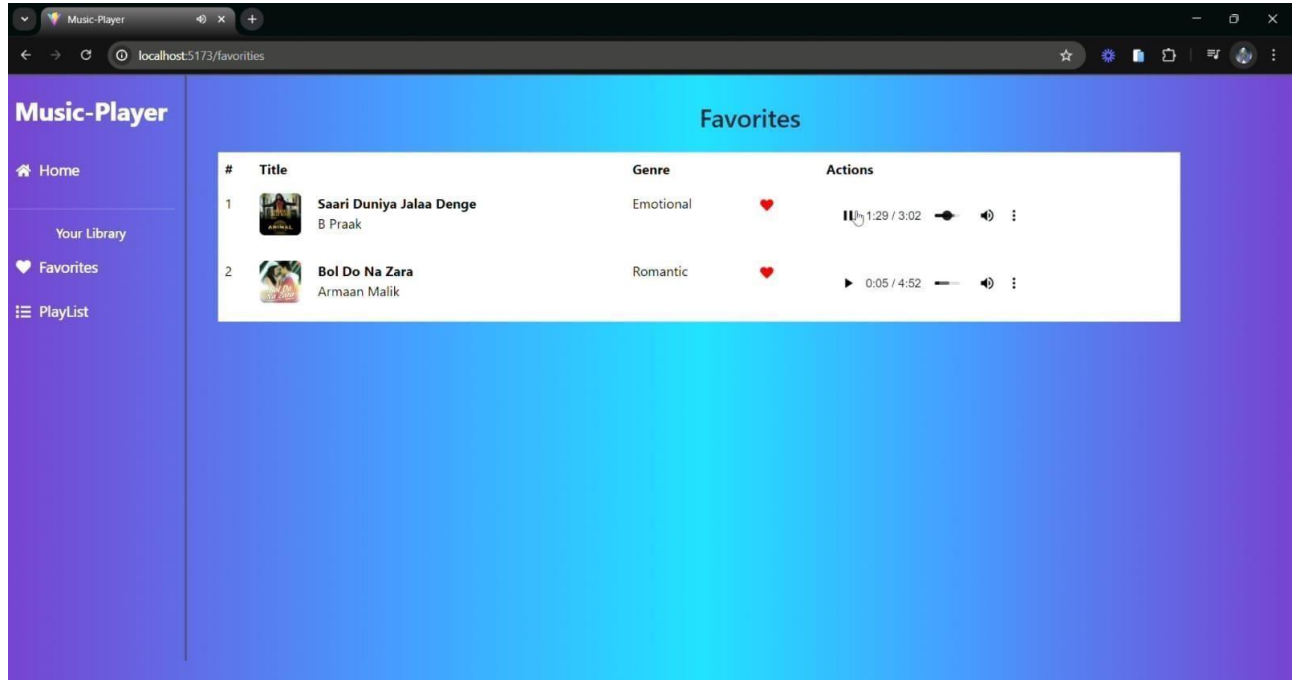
Music-Player

localhost:5173/favorities

Music-Player

Home

Your Library

Favorites

PlayList

Favorites

| # | Title | Genre | | Actions |
|---|---|---|---|---|
| 1 | Saari Duniya Jalaa Denge B Praak | Emotional | ♥ | 1:29 / 3:02 |
| 2 | Bol Do Na Zara Armaan Malik | Romantic | ♥ | 0:05 / 4:52 |